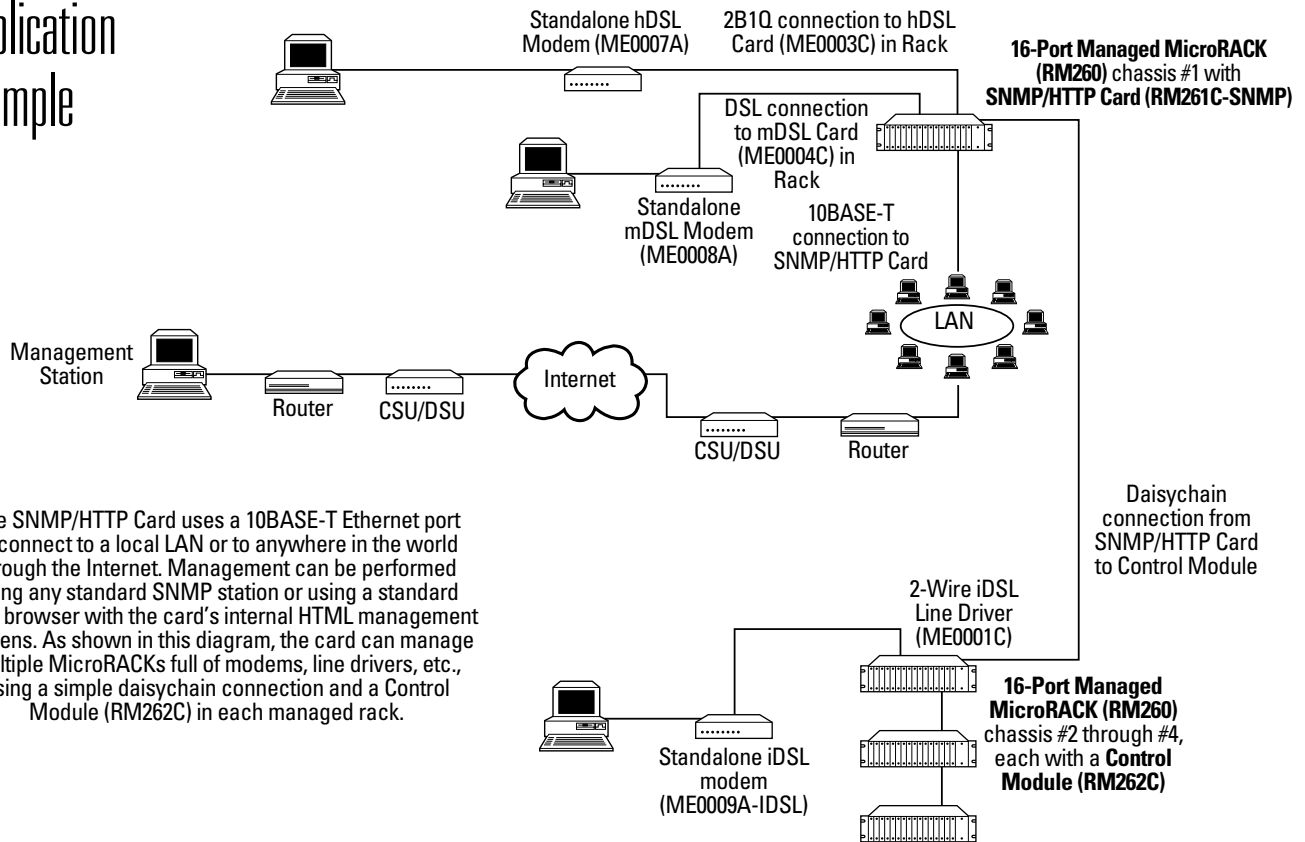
plication
mple

Standalone hDSL Modem (ME0007A)

2B1Q connection to hDSL Card (ME0003C) in Rack

**16-Port Managed MicroRACK (RM260)** chassis #1 with **SNMP/HTTP Card (RM261C-SNMP)**

DSL connection to mDSL Card (ME0004C) in Rack

Standalone mDSL Modem (ME0008A)

10BASE-T connection to SNMP/HTTP Card

LAN

Management Station

Router

CSU/DSU

Internet

CSU/DSU

Router

Daisychain connection from SNMP/HTTP Card to Control Module

e SNMP/HTTP Card uses a 10BASE-T Ethernet port connect to a local LAN or to anywhere in the world rough the Internet. Management can be performed ing any standard SNMP station or using a standard browser with the card's internal HTML management eens. As shown in this diagram, the card can manage ltiple MicroRACKs full of modems, line drivers, etc., sing a simple daisychain connection and a Control Module (RM262C) in each managed rack.

2-Wire iDSL Line Driver (ME0001C)

**16-Port Managed MicroRACK (RM260)** chassis #2 through #4, each with a **Control Module (RM262C)**

Standalone iDSL modem (ME0009A-IDSL)